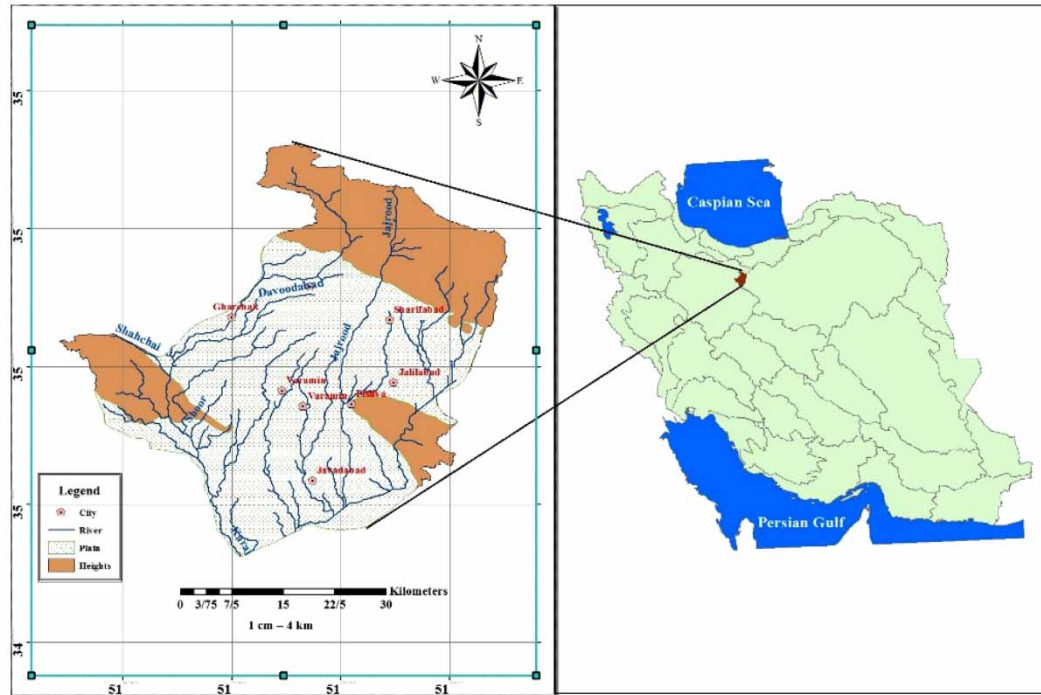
N
W
E
S
35
35
35
35
34
Jajrood
Davoodabad
Gharchak
Sharifabad
Shahchai
Jajrood
Jalilabad
Varamin
Varamin
Pishva
Shoor
Javadabad
Karal
Legend
City
River
Plain
Heights
Kilometers
0 3/75 7/5 15 22/5 30
1 cm – 4 km
51 51 51 51 51
Caspian Sea
Persian Gulf